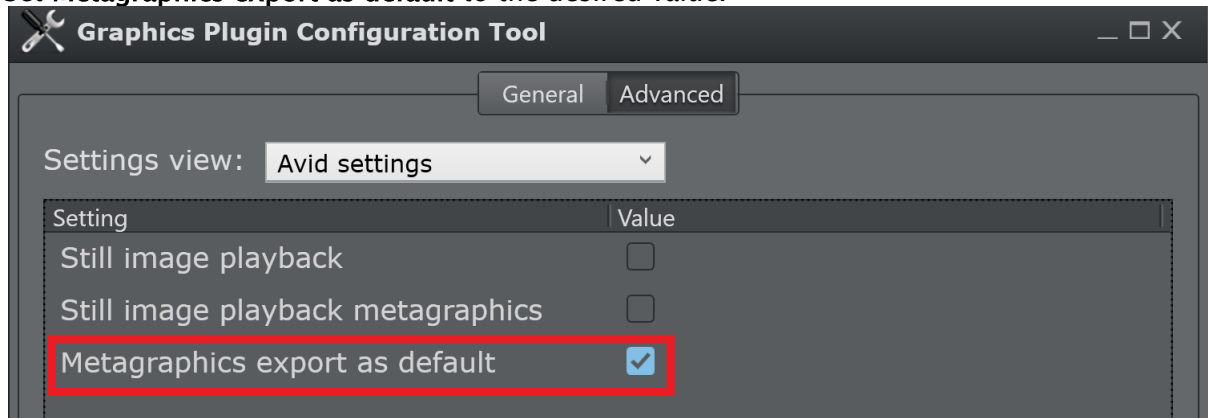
Set Metagraphics export as default to the desired value.

Graphics Plugin Configuration Tool

General Advanced

Settings view: Avid settings

| Setting | Value |
|---|---|
| Still image playback | ☐ |
| Still image playback metagraphics | ☐ |
| Metagraphics export as default | ☑ |